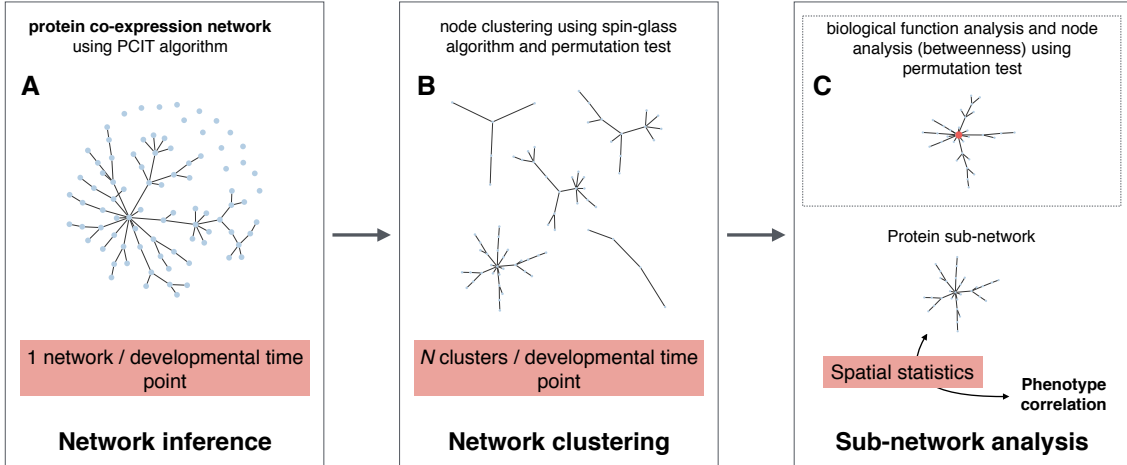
**protein co-expression network** using PCIT algorithm

A

1 network / developmental time point

**Network inference**

node clustering using spin-glass algorithm and permutation test

B

*N* clusters / developmental time point

**Network clustering**

biological function analysis and node analysis (betweenness) using permutation test

C

Protein sub-network

Spatial statistics

**Phenotype correlation**

**Sub-network analysis**